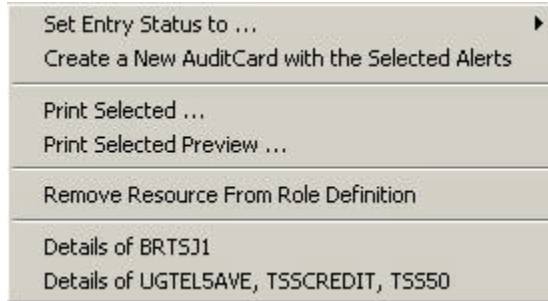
Set Entry Status to ...
Create a New AuditCard with the Selected Alerts

Print Selected ...
Print Selected Preview ...

Remove Resource From Role Definition

Details of BRTSJ1
Details of UGTEL5AVE, TSSCREDIT, TSS50